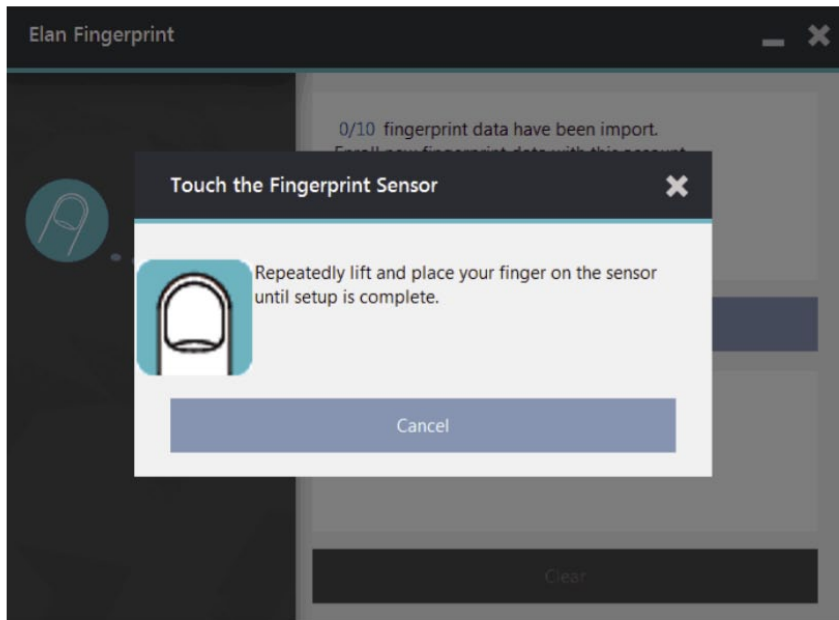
Elan Fingerprint

0/10 fingerprint data have been import.
Enroll new fingerprint data with this account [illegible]

Touch the Fingerprint Sensor

Repeatedly lift and place your finger on the sensor until setup is complete.

Cancel

Clear